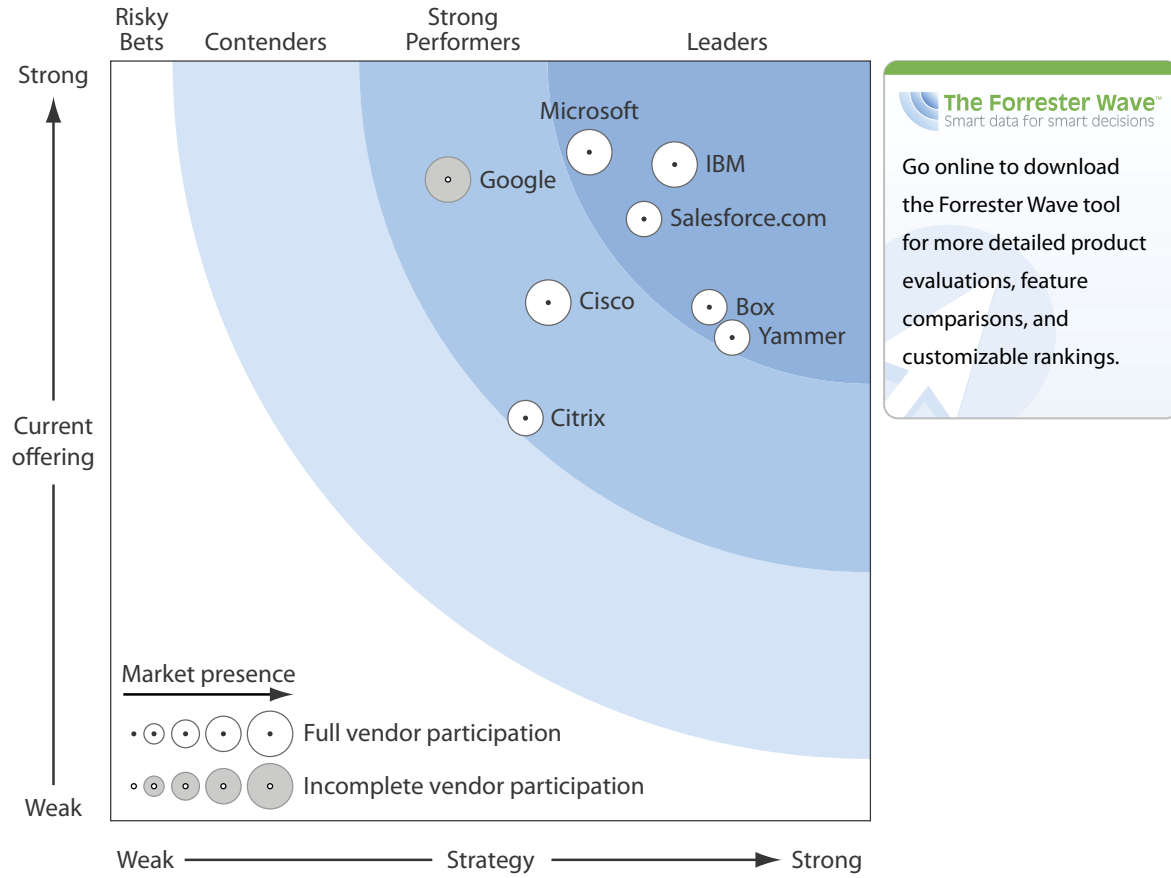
Risky Bets
Contenders
Strong Performers
Leaders

Strong

Current offering

Weak

Microsoft
IBM
Google
Salesforce.com
Cisco
Box
Yammer
Citrix

Market presence
Full vendor participation
Incomplete vendor participation

Weak
Strategy
Strong

The Forrester Wave™
Smart data for smart decisions

Go online to download the Forrester Wave tool for more detailed product evaluations, feature comparisons, and customizable rankings.